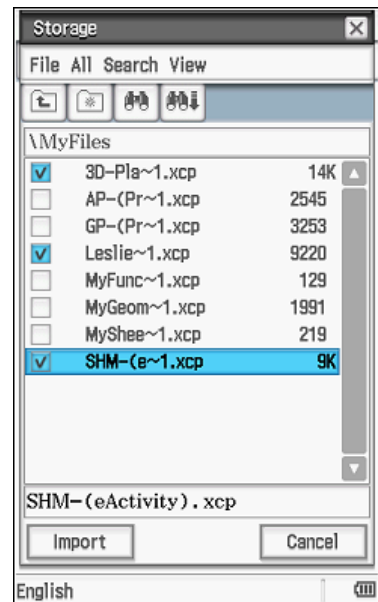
Storage

File All Search View

\MyFiles

| | | |
|---|---|---|
| ☑ | 3D-Pla~1.xcp | 14K |
| ☐ | AP-(Pr~1.xcp | 2545 |
| ☐ | GP-(Pr~1.xcp | 3253 |
| ☑ | Leslie~1.xcp | 9220 |
| ☐ | MyFunc~1.xcp | 129 |
| ☐ | MyGeom~1.xcp | 1991 |
| ☐ | MyShee~1.xcp | 219 |
| ☑ | SHM-(e~1.xcp | 9K |

SHM-(eActivity).xcp

Import Cancel

English